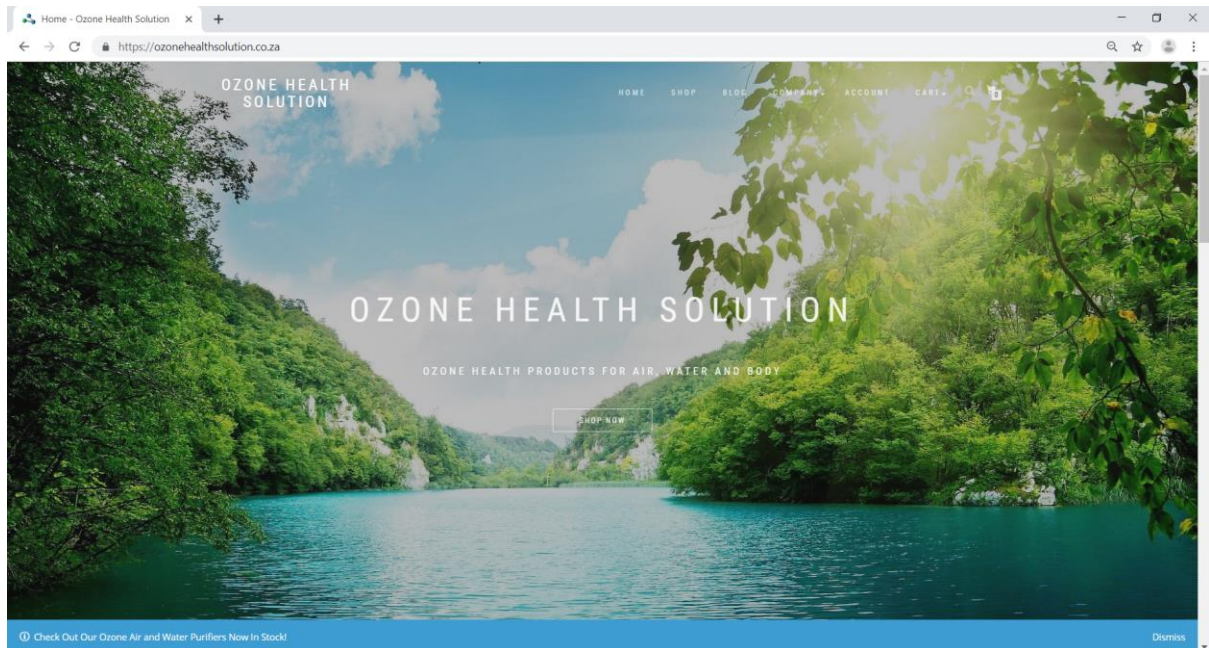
Home - Ozone Health Solution

https://ozonehealthsolution.co.za

OZONE HEALTH SOLUTION

HOME SHOP BLOG COMPANY ACCOUNT CART

0

OZONE HEALTH SOLUTION

OZONE HEALTH PRODUCTS FOR AIR, WATER AND BODY

SHOP NOW

Check Out Our Ozone Air and Water Purifiers Now In Stock!

Dismiss